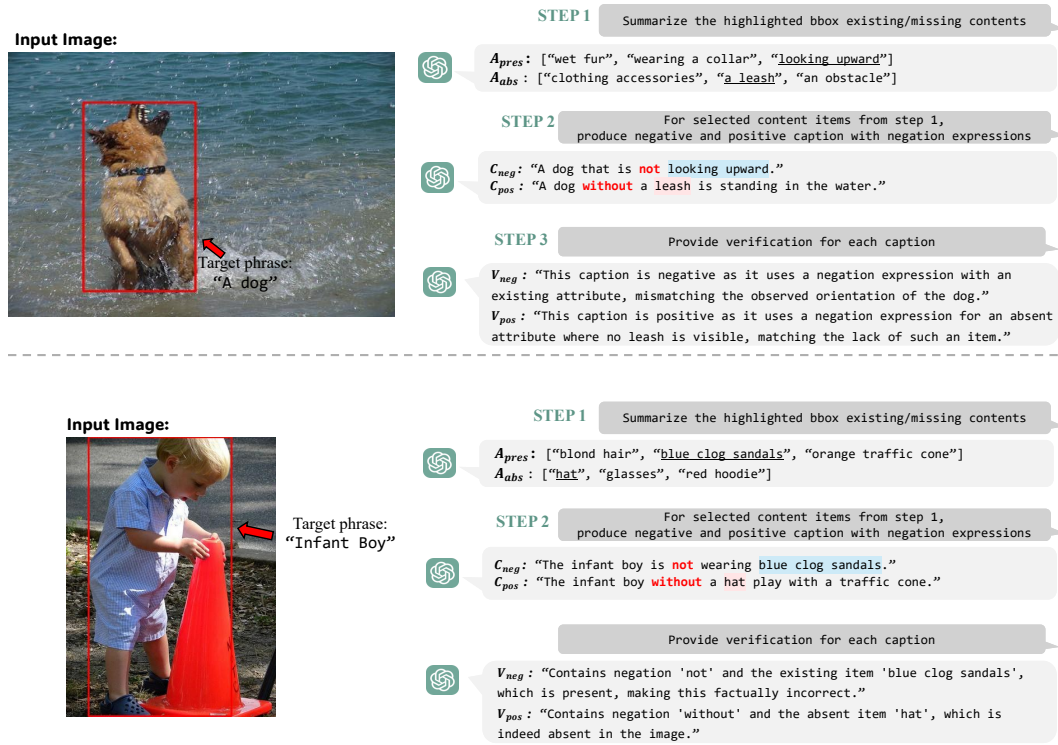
Input Image:

Target phrase: “A dog”

STEP 1 Summarize the highlighted bbox existing/missing contents

$A_{pres}$: [“wet fur”, “wearing a collar”, “looking upward”]
$A_{abs}$: [“clothing accessories”, “a leash”, “an obstacle”]

STEP 2 For selected content items from step 1, produce negative and positive caption with negation expressions

$C_{neg}$: “A dog that is not looking upward.”
$C_{pos}$: “A dog without a leash is standing in the water.”

STEP 3 Provide verification for each caption

$V_{neg}$: “This caption is negative as it uses a negation expression with an existing attribute, mismatching the observed orientation of the dog.”
$V_{pos}$: “This caption is positive as it uses a negation expression for an absent attribute where no leash is visible, matching the lack of such an item.”

Input Image:

Target phrase: “Infant Boy”

STEP 1 Summarize the highlighted bbox existing/missing contents

$A_{pres}$: [“blond hair”, “blue clog sandals”, “orange traffic cone”]
$A_{abs}$: [“hat”, “glasses”, “red hoodie”]

STEP 2 For selected content items from step 1, produce negative and positive caption with negation expressions

$C_{neg}$: “The infant boy is not wearing blue clog sandals.”
$C_{pos}$: “The infant boy without a hat play with a traffic cone.”

Provide verification for each caption

$V_{neg}$: “Contains negation 'not' and the existing item 'blue clog sandals', which is present, making this factually incorrect.”
$V_{pos}$: “Contains negation 'without' and the absent item 'hat', which is indeed absent in the image.”